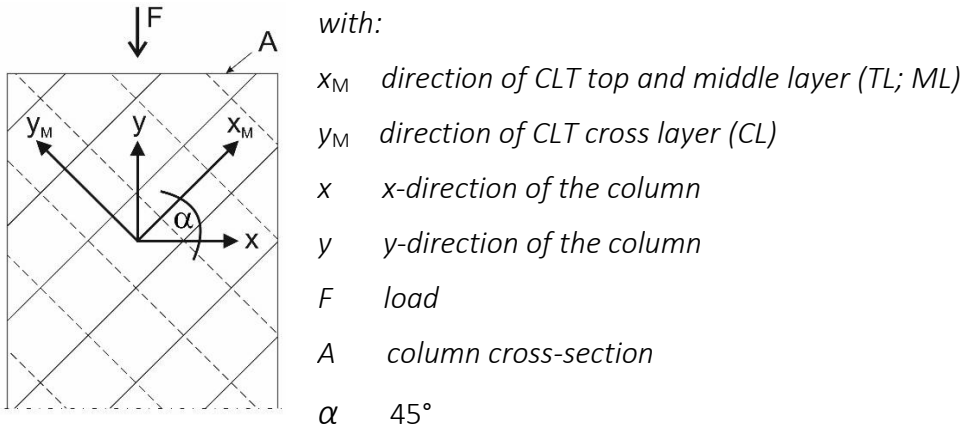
F

A

$y_M$

y

$x_M$

α

x

with:

$x_M$ direction of CLT top and middle layer (TL; ML)

$y_M$ direction of CLT cross layer (CL)

x x-direction of the column

y y-direction of the column

F load

A column cross-section

$\alpha$ 45°